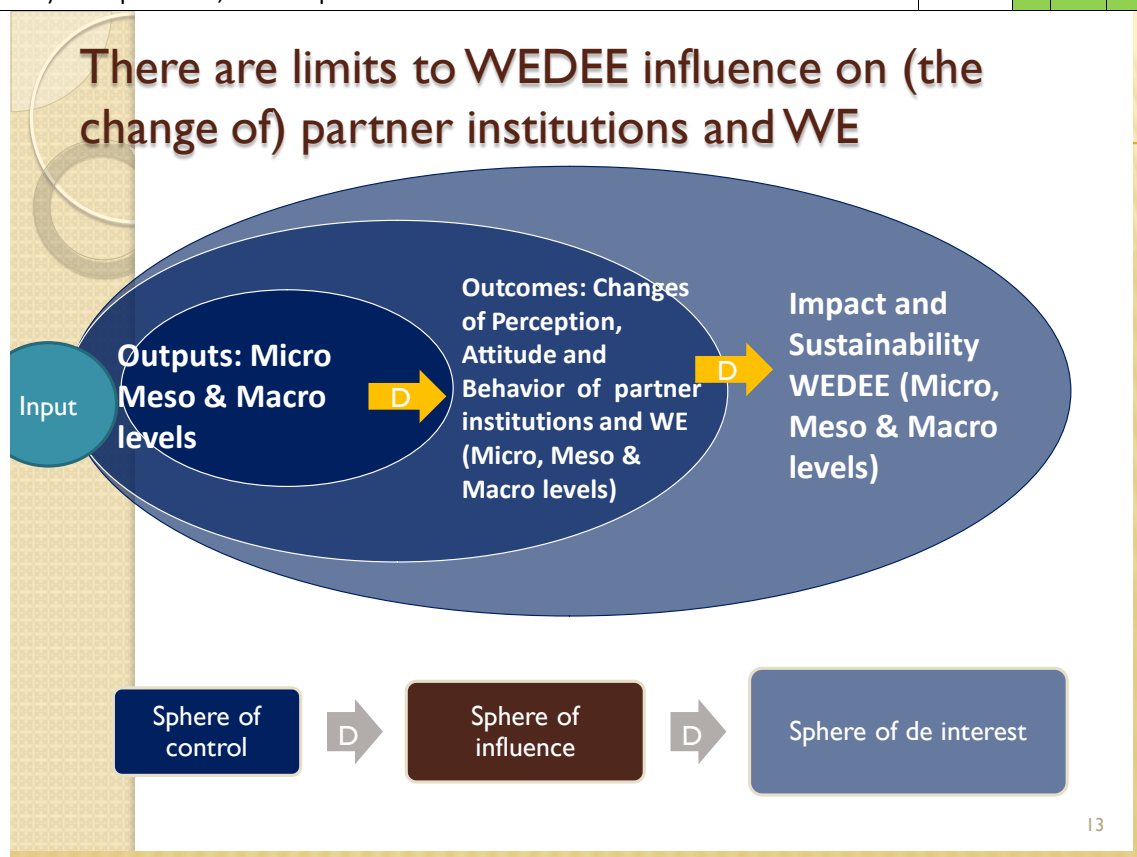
There are limits to WEDEE influence on (the change of) partner institutions and WE

Input

Outputs: Micro Meso & Macro levels

D

Outcomes: Changes of Perception, Attitude and Behavior of partner institutions and WE (Micro, Meso & Macro levels)

D

Impact and Sustainability WEDEE (Micro, Meso & Macro levels)

Sphere of control

D

Sphere of influence

D

Sphere of de interest

13